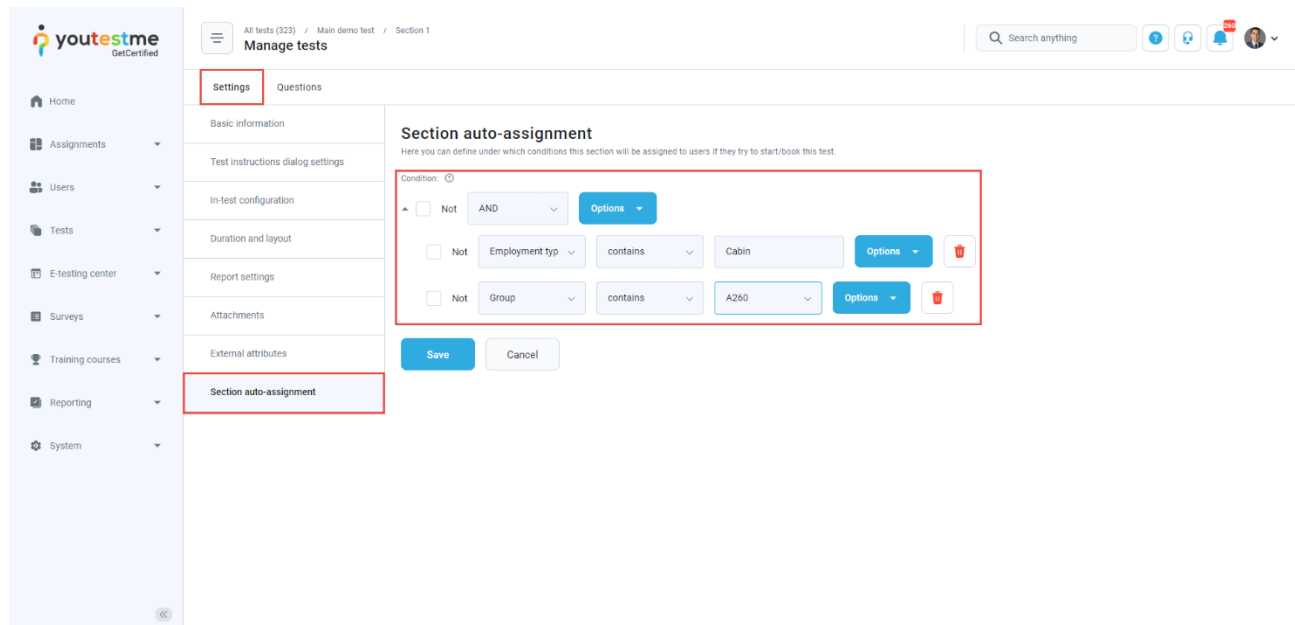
youtestme
GetCertified

Home
Assignments
Users
Tests
E-testing center
Surveys
Training courses
Reporting
System

All tests (323) / Main demo test / Section 1
Manage tests

Search anything

260

Settings
Questions

Basic information
Test instructions dialog settings
In-test configuration
Duration and layout
Report settings
Attachments
External attributes
Section auto-assignment

Section auto-assignment
Here you can define under which conditions this section will be assigned to users if they try to start/book this test.

Condition:

Not AND Options

Not Employment typ contains Cabin Options

Not Group contains A260 Options

Save Cancel

«